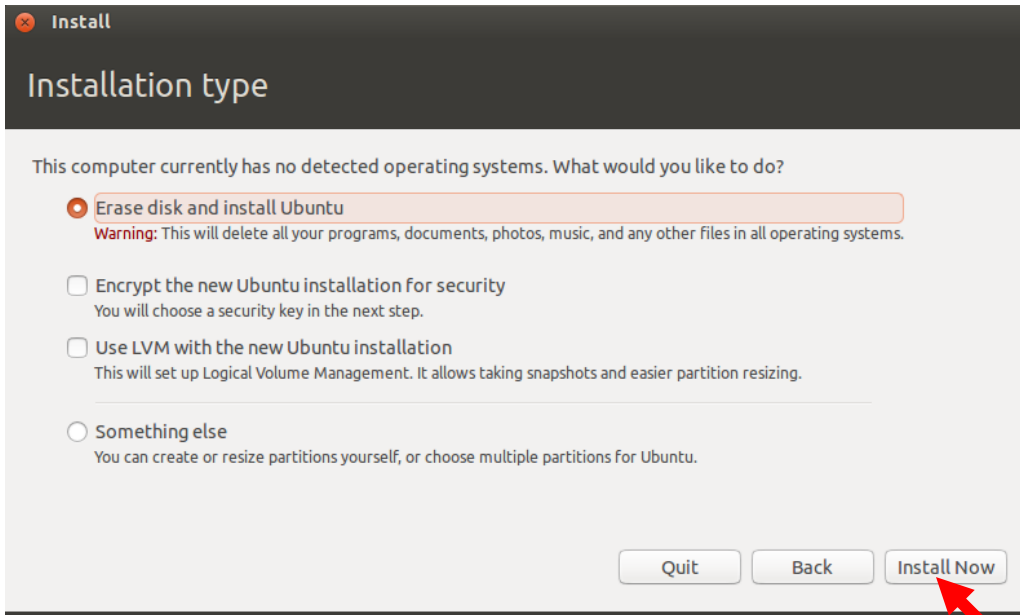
Install

Installation type

This computer currently has no detected operating systems. What would you like to do?

Erase disk and install Ubuntu
Warning: This will delete all your programs, documents, photos, music, and any other files in all operating systems.

Encrypt the new Ubuntu installation for security
You will choose a security key in the next step.

Use LVM with the new Ubuntu installation
This will set up Logical Volume Management. It allows taking snapshots and easier partition resizing.

Something else
You can create or resize partitions yourself, or choose multiple partitions for Ubuntu.

Quit
Back
Install Now